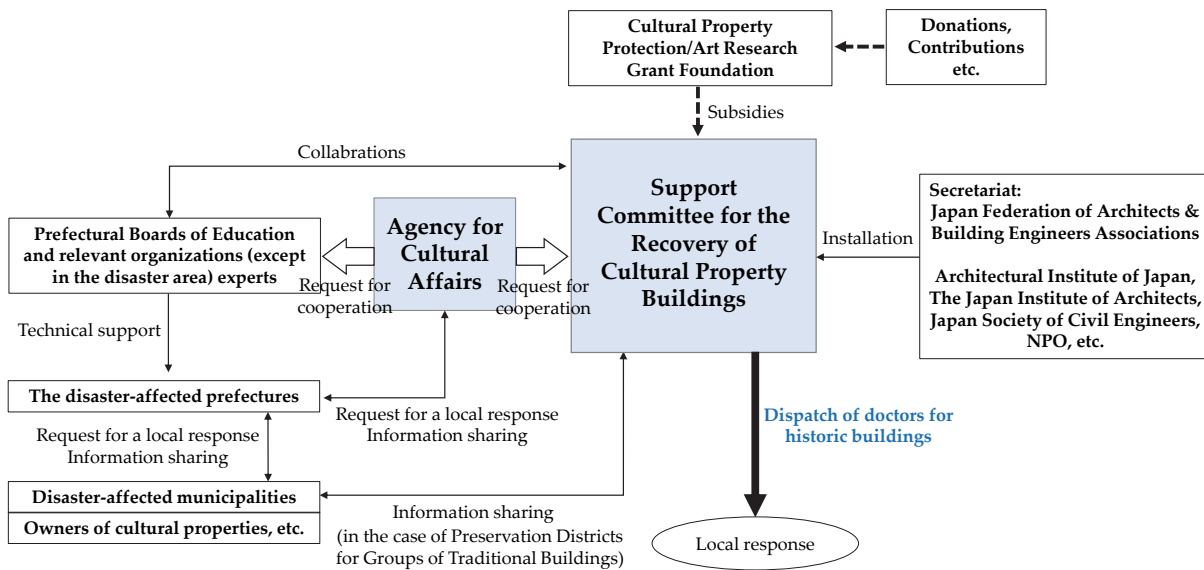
Cultural Property Protection/Art Research Grant Foundation

Donations, Contributions etc.

Subsidies

Collabrations

Support Committee for the Recovery of Cultural Property Buildings

Secretariat:
Japan Federation of Architects & Building Engineers Associations

Architectural Institute of Japan, The Japan Institute of Architects, Japan Society of Civil Engineers, NPO, etc.

Installation

Prefectural Boards of Education and relevant organizations (except in the disaster area) experts

Agency for Cultural Affairs

Request for cooperation

Request for cooperation

Technical support

The disaster-affected prefectures

Request for a local response
Information sharing

Request for a local response
Information sharing

Dispatch of doctors for historic buildings

Disaster-affected municipalities

Owners of cultural properties, etc.

Information sharing
(in the case of Preservation Districts for Groups of Traditional Buildings)

Local response